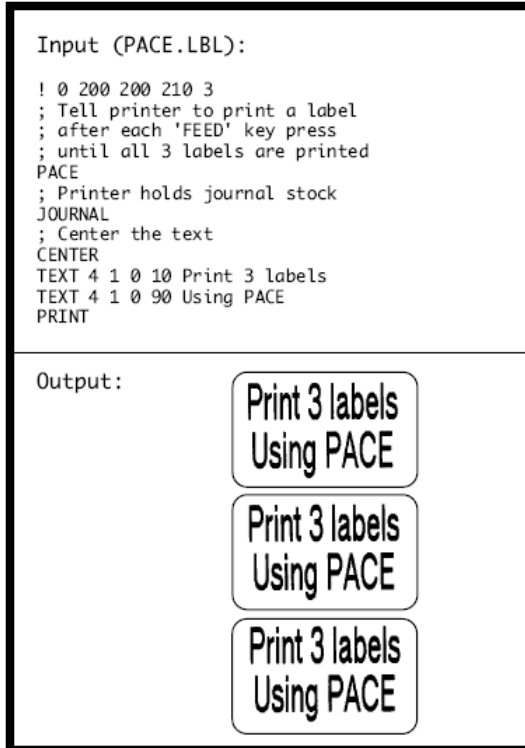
Input (PACE.LBL):

! 0 200 200 210 3
; Tell printer to print a label
; after each 'FEED' key press
; until all 3 labels are printed
PACE
; Printer holds journal stock
JOURNAL
; Center the text
CENTER
TEXT 4 1 0 10 Print 3 labels
TEXT 4 1 0 90 Using PACE
PRINT

Output:

Print 3 labels
Using PACE

Print 3 labels
Using PACE

Print 3 labels
Using PACE